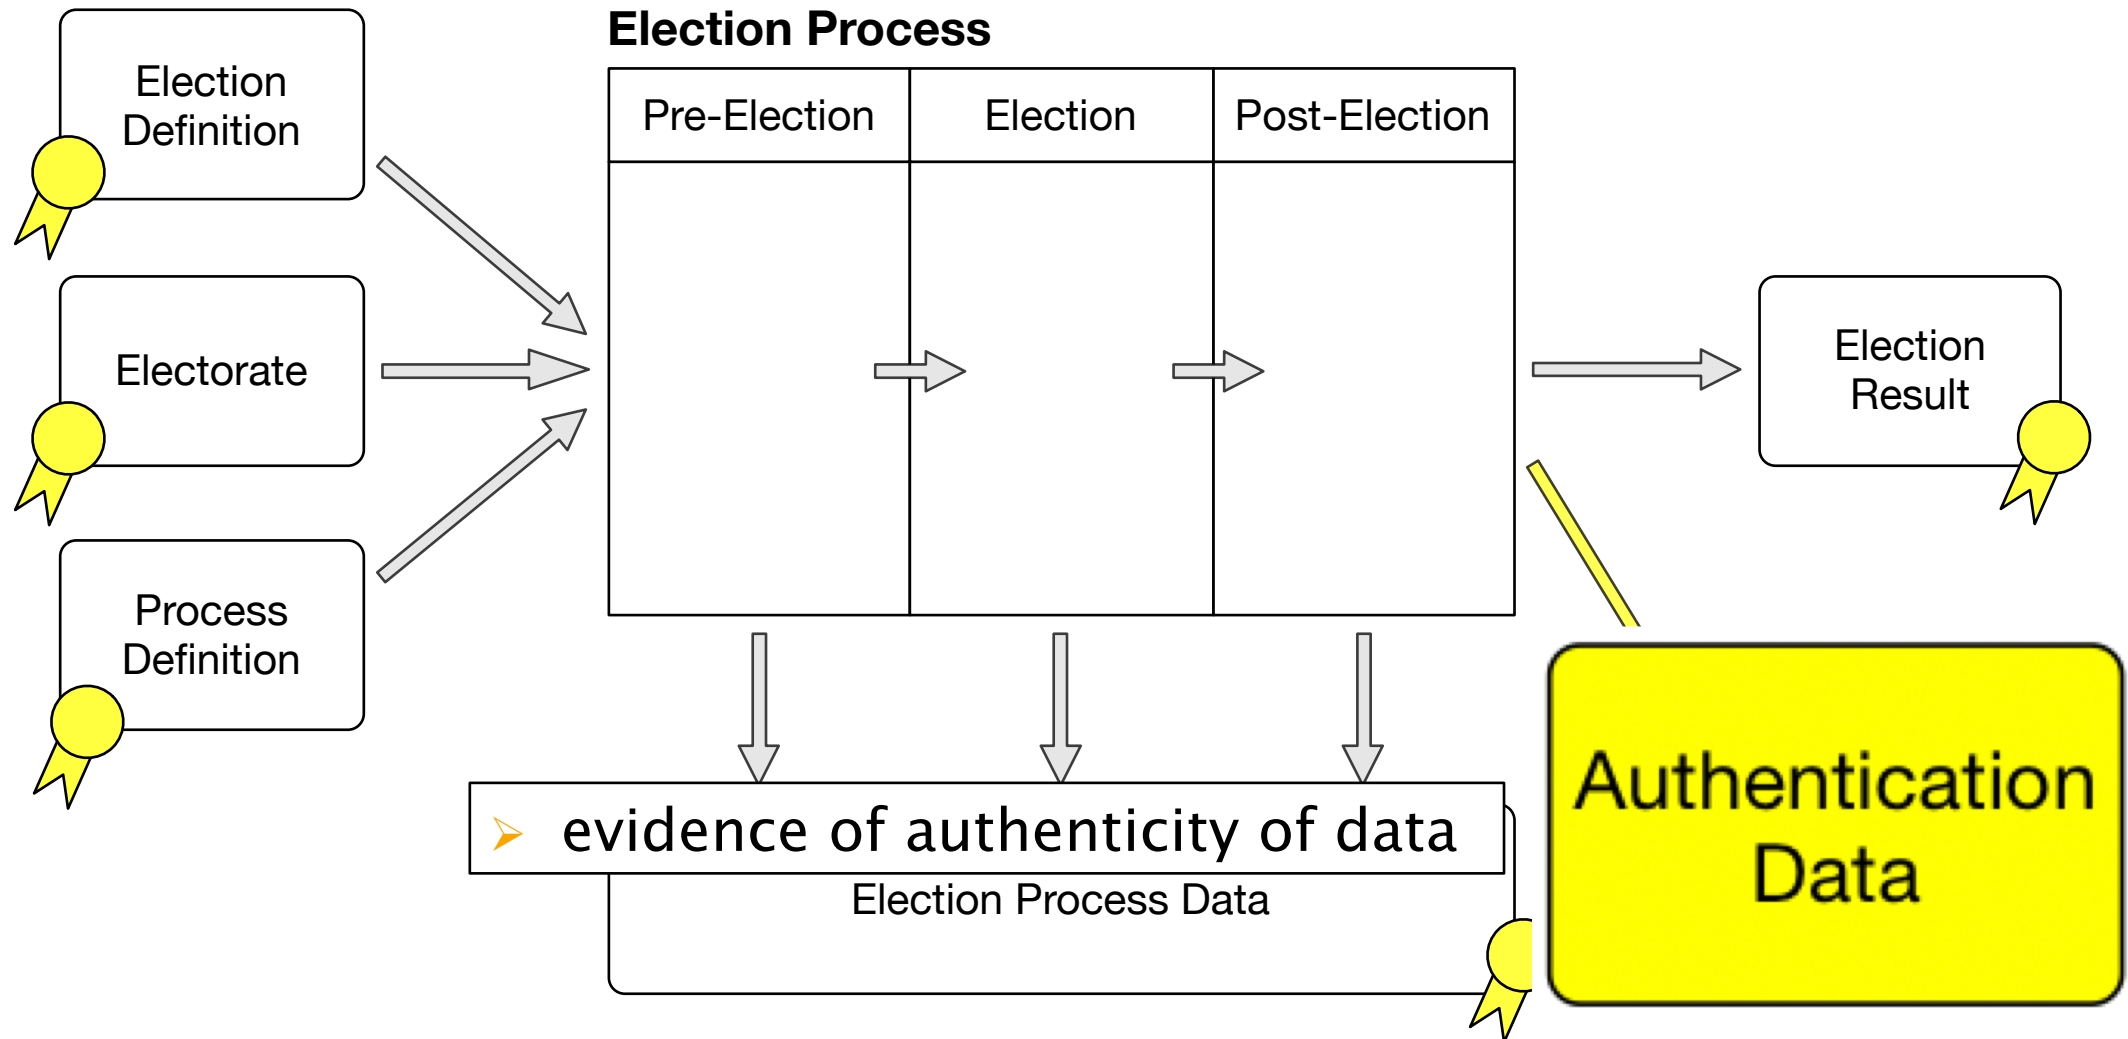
Election Definition

Electorate

Process Definition

Election Process

| Pre-Election | Election | Post-Election |
|---|---|---|

Election Result

evidence of authenticity of data

Election Process Data

Authentication Data